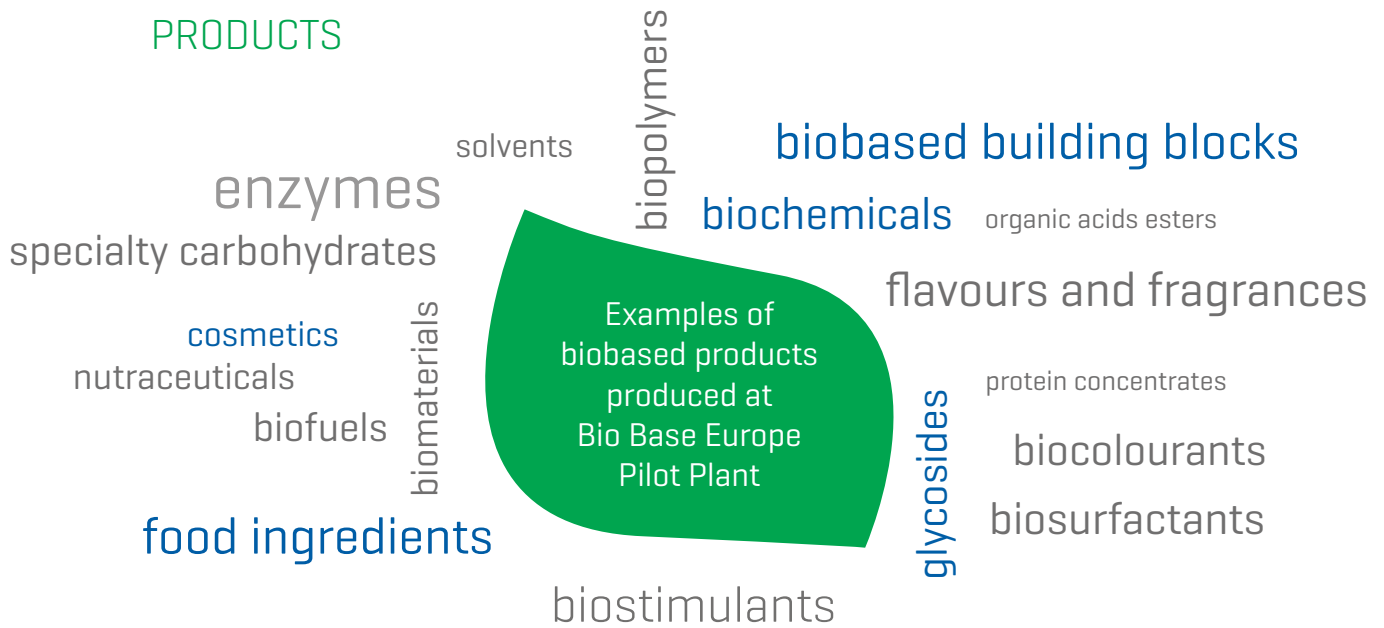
PRODUCTS

solvents

biopolymers

biobased building blocks

enzymes

biochemicals

organic acids esters

specialty carbohydrates

flavours and fragrances

cosmetics

biomaterials

Examples of biobased products produced at Bio Base Europe Pilot Plant

nutraceuticals

protein concentrates

biofuels

glycosides

biocolourants

biosurfactants

food ingredients

biostimulants